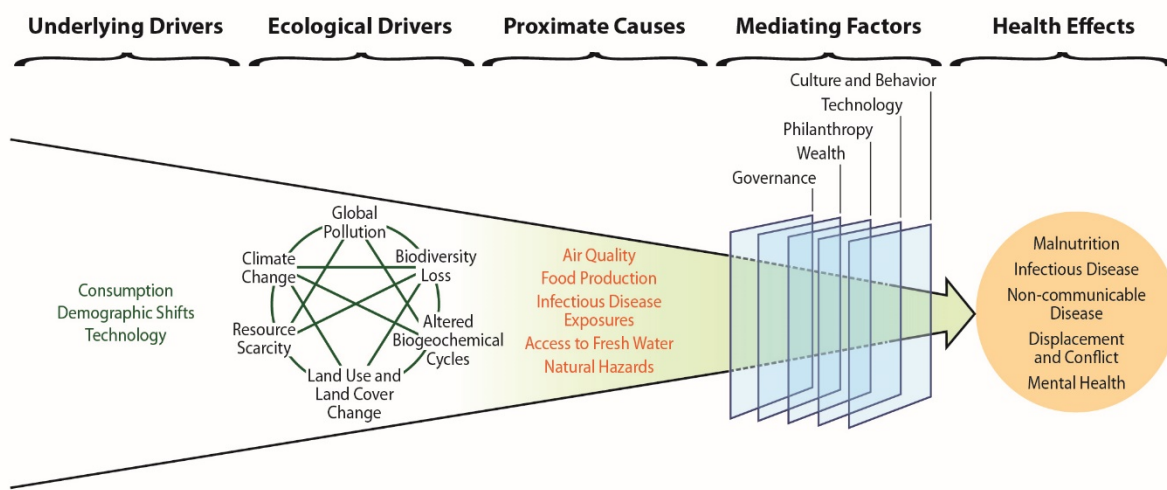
Underlying Drivers
Ecological Drivers
Proximate Causes
Mediating Factors
Health Effects

Consumption
Demographic Shifts
Technology

Global Pollution
Biodiversity Loss
Altered Biogeochemical Cycles
Land Use and Land Cover Change
Resource Scarcity
Climate Change

Air Quality
Food Production
Infectious Disease Exposures
Access to Fresh Water
Natural Hazards

Culture and Behavior
Technology
Philanthropy
Wealth
Governance

Malnutrition
Infectious Disease
Non-communicable Disease
Displacement and Conflict
Mental Health